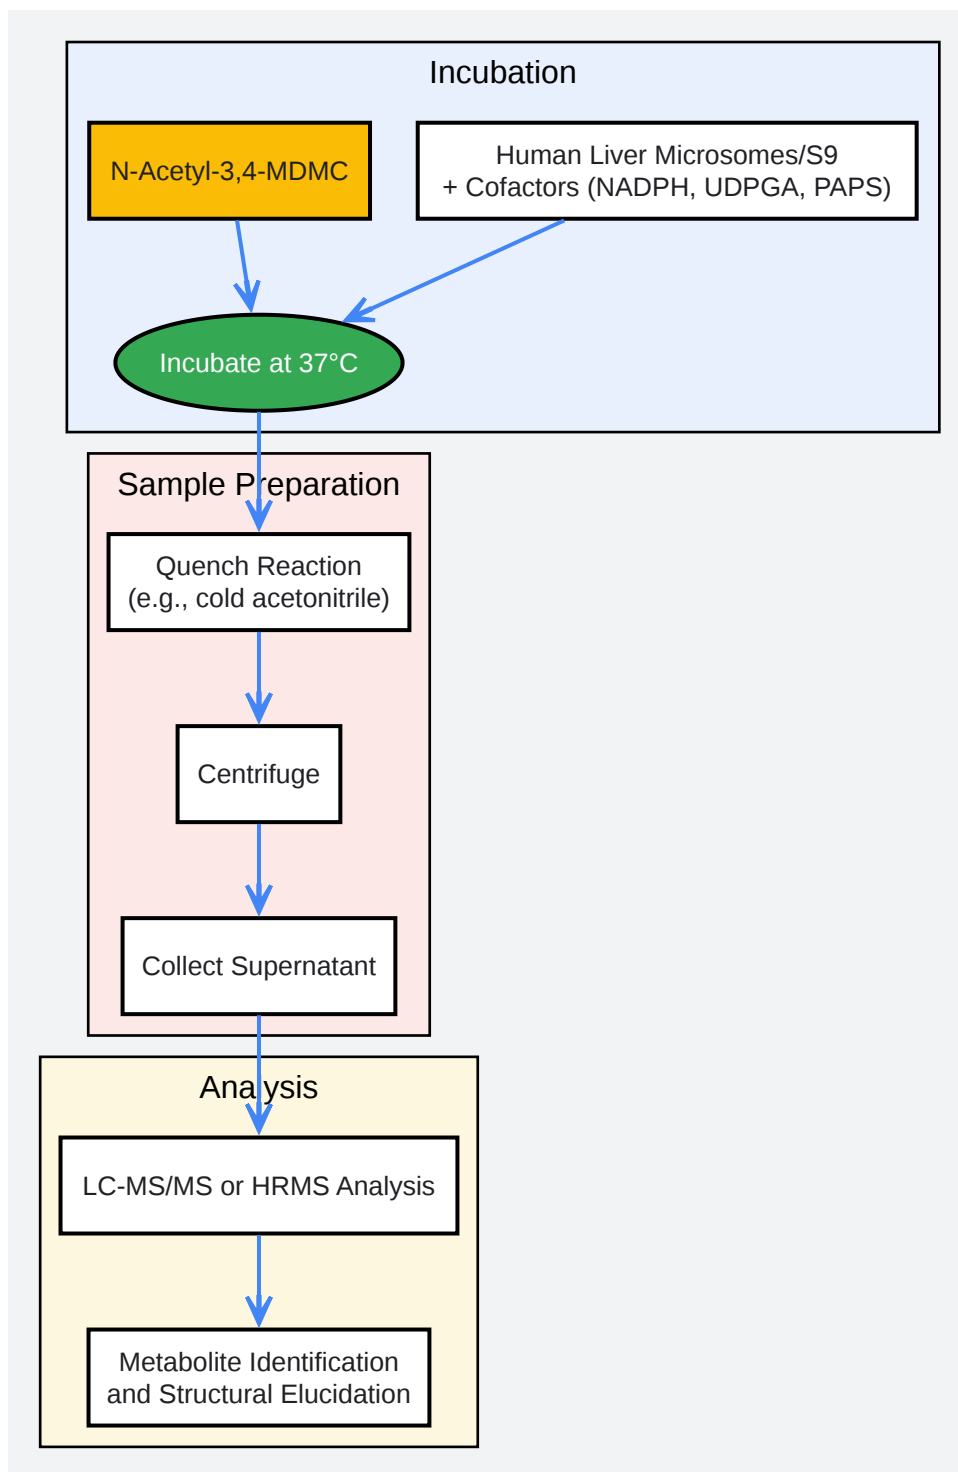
Incubation

N-Acetyl-3,4-MDMC

Human Liver Microsomes/S9
+ Cofactors (NADPH, UDPGA, PAPS)

Incubate at 37°C

Sample Preparation

Quench Reaction
(e.g., cold acetonitrile)

Centrifuge

Collect Supernatant

Analysis

LC-MS/MS or HRMS Analysis

Metabolite Identification
and Structural Elucidation